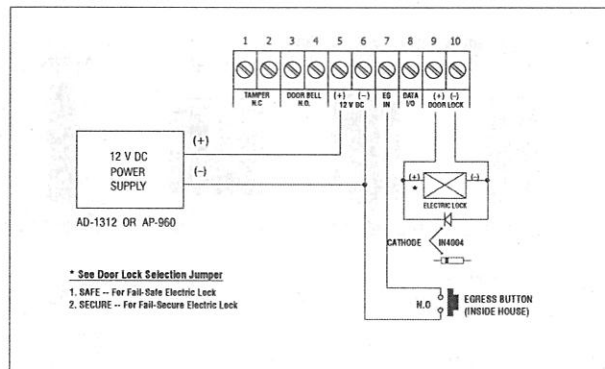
1 2 3 4 5 6 7 8 9 10

TAMPER N.C

DOOR BELL N.O.

(+) (−) 12 V DC

EG IN

DATA I/O

(+) (−) DOOR LOCK

12 V DC POWER SUPPLY

(+)

(−)

AD-1312 OR AP-960

(+)

(−)

ELECTRIC LOCK

CATHODE

IN4004

* See Door Lock Selection Jumper

1. SAFE -- For Fail-Safe Electric Lock
2. SECURE -- For Fail-Secure Electric Lock

N.O

EGRESS BUTTON (INSIDE HOUSE)